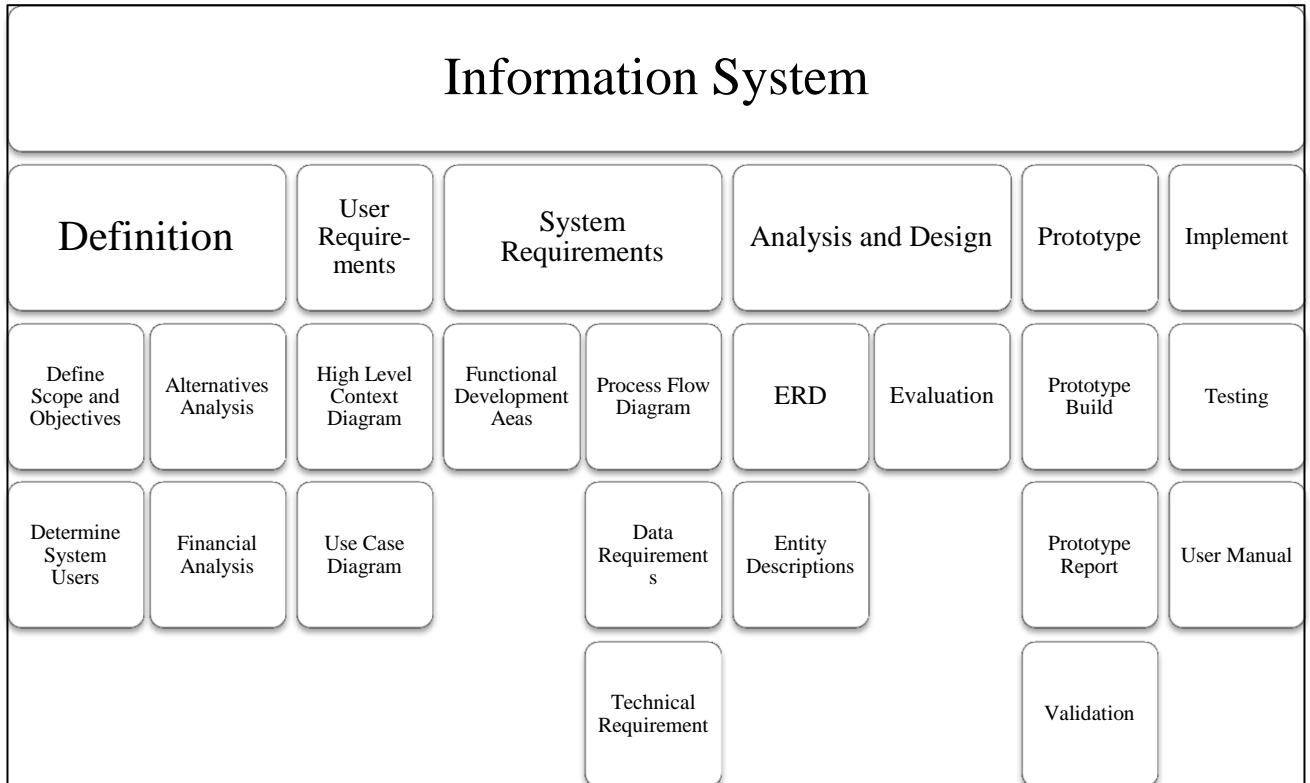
Information System

Definition

User Requirements

System Requirements

Analysis and Design

Prototype

Implement

Define Scope and Objectives

Alternatives Analysis

High Level Context Diagram

Functional Development Aeas

Process Flow Diagram

ERD

Evaluation

Prototype Build

Testing

Determine System Users

Financial Analysis

Use Case Diagram

Data Requirements

Entity Descriptions

Prototype Report

User Manual

Technical Requirement

Validation